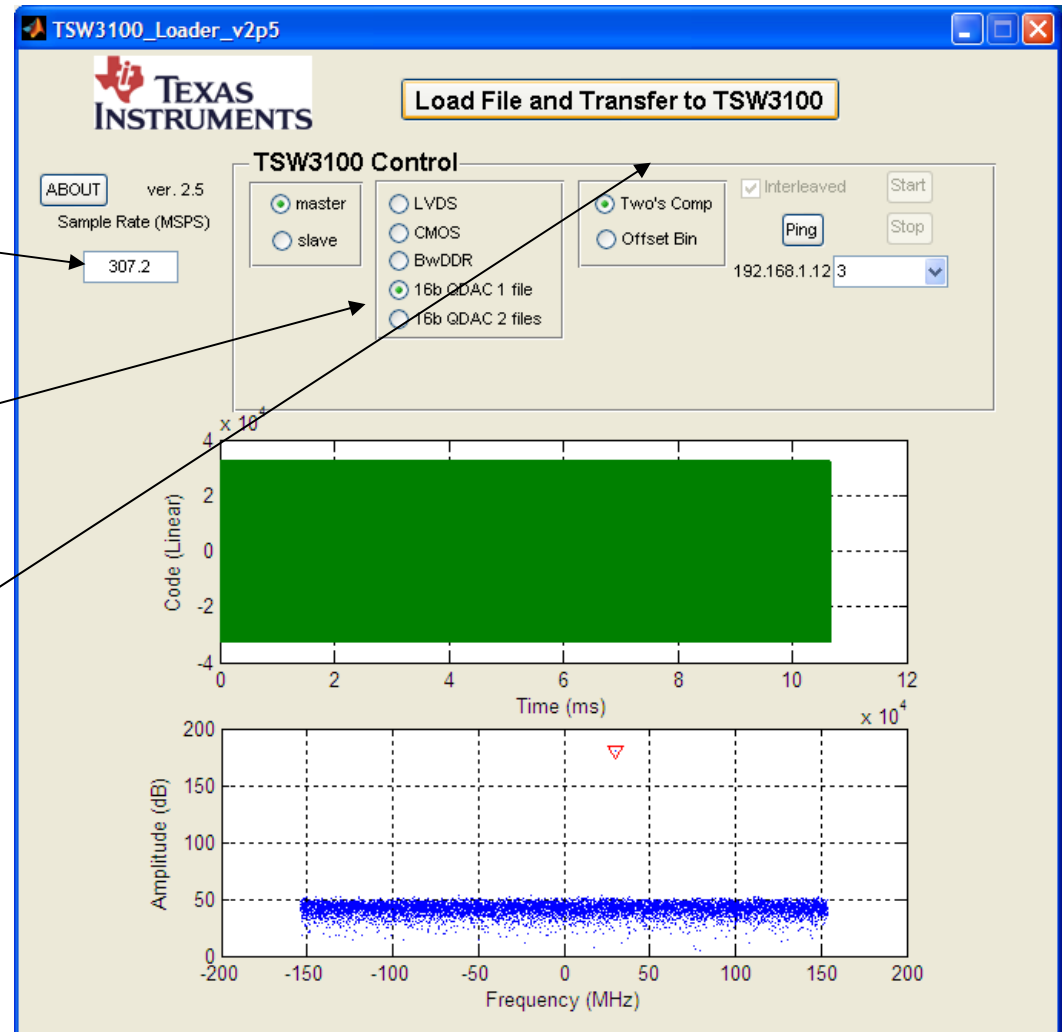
TSW3100_Loader_v2p5

TEXAS INSTRUMENTS

Load File and Transfer to TSW3100

TSW3100 Control

ABOUT ver. 2.5

Sample Rate (MSPS)

307.2

master
slave

LVDS
CMOS
BwDDR
16b QDAC 1 file
16b QDAC 2 files

Two's Comp
Offset Bin

Interleaved
Start
Ping
Stop

192.168.1.12 3

$x 10^4$

4
2
0
-2
-4

Code (Linear)

0 2 4 6 8 10 12

Time (ms)

$x 10^4$

200
150
100
50
0

Amplitude (dB)

-200 -150 -100 -50 0 50 100 150 200

Frequency (MHz)